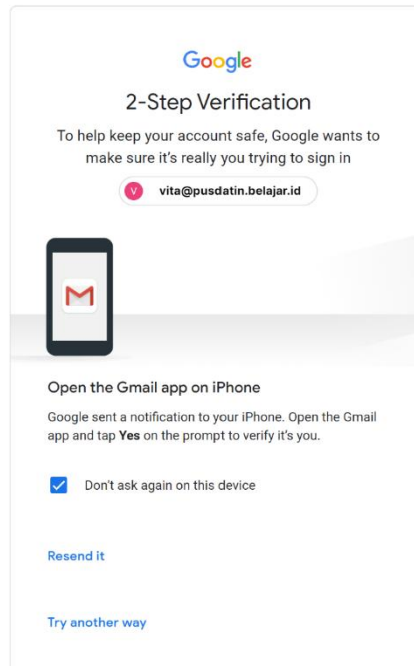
Google

2-Step Verification

To help keep your account safe, Google wants to make sure it's really you trying to sign in

V vita@pusdatin.belajar.id

Open the Gmail app on iPhone

Google sent a notification to your iPhone. Open the Gmail app and tap **Yes** on the prompt to verify it's you.

Don't ask again on this device

Resend it

Try another way